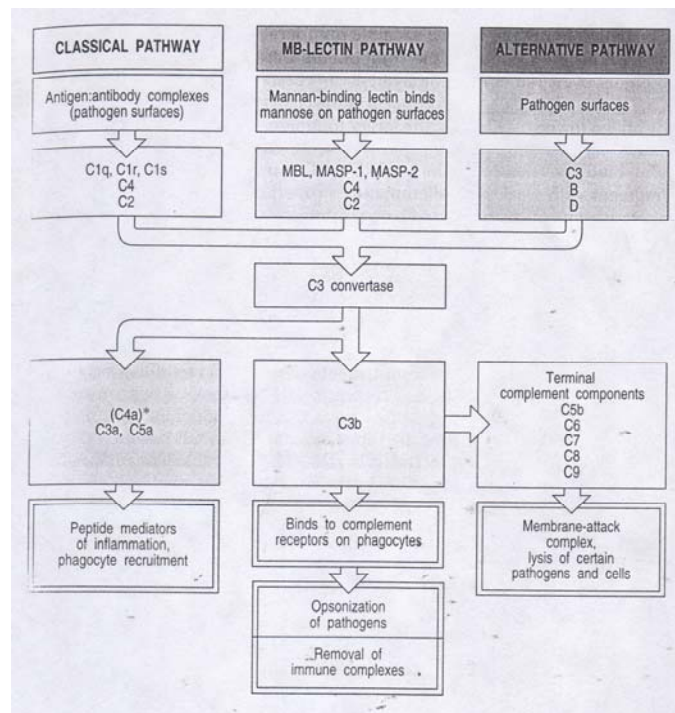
CLASSICAL PATHWAY

MB-LECTIN PATHWAY

ALTERNATIVE PATHWAY

Antigen:antibody complexes (pathogen surfaces)

Mannan-binding lectin binds mannose on pathogen surfaces

Pathogen surfaces

C1q, C1r, C1s
C4
C2

MBL, MASP-1, MASP-2
C4
C2

C3
B
D

C3 convertase

(C4a)*
C3a, C5a

C3b

Terminal complement components
C5b
C6
C7
C8
C9

Peptide mediators of inflammation, phagocyte recruitment

Binds to complement receptors on phagocytes

Membrane-attack complex, lysis of certain pathogens and cells

Opsonization of pathogens

Removal of immune complexes